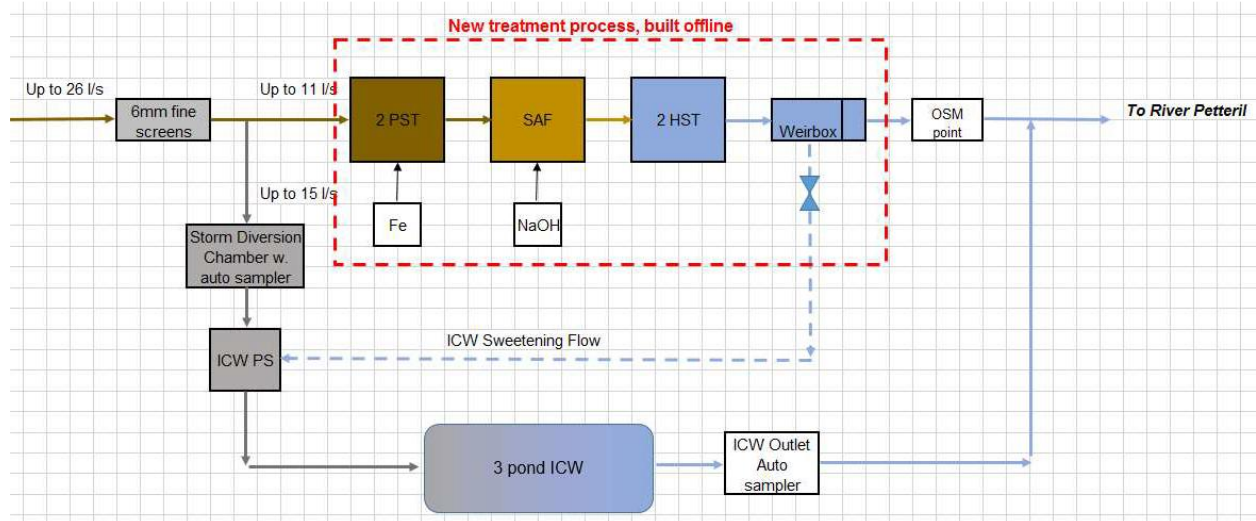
New treatment process, built offline

Up to 26 l/s

6mm fine screens

Up to 11 l/s

2 PST

SAF

2 HST

Weirbox

OSM point

To River Petteril

Up to 15 l/s

Fe

NaOH

Storm Diversion Chamber w. auto sampler

ICW Sweetening Flow

ICW PS

3 pond ICW

ICW Outlet Auto sampler